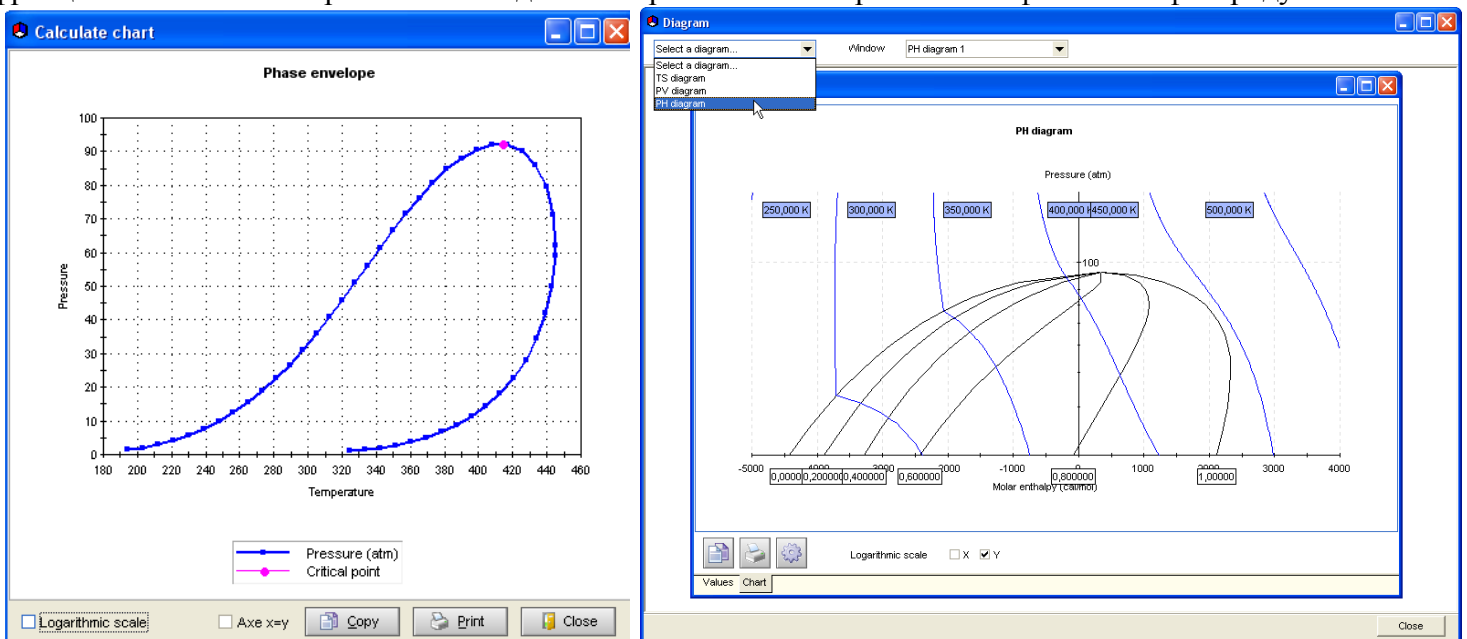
Calculate chart

Phase envelope

100
90
80
70
60
50
40
30
20
10
0

Pressure

180 200 220 240 260 280 300 320 340 360 380 400 420 440 460

Temperature

Pressure (atm)
Critical point

Logarithmic scale
Axe x=y
Copy
Print
Close

Diagram

Select a diagram...
Window
PH diagram 1

Select a diagram...
TS diagram
PV diagram
PH diagram

PH diagram

Pressure (atm)

250,000 K
300,000 K
350,000 K
400,000 K
450,000 K
500,000 K

100

-5000 -4000 -3000 -2000 -1000 0 1000 2000 3000 4000

0,0000
0,200000
0,400000
0,600000
0,800000
1,00000

Molar enthalpy (cal/mol)

Logarithmic scale
X
Y

Values
Chart

Close